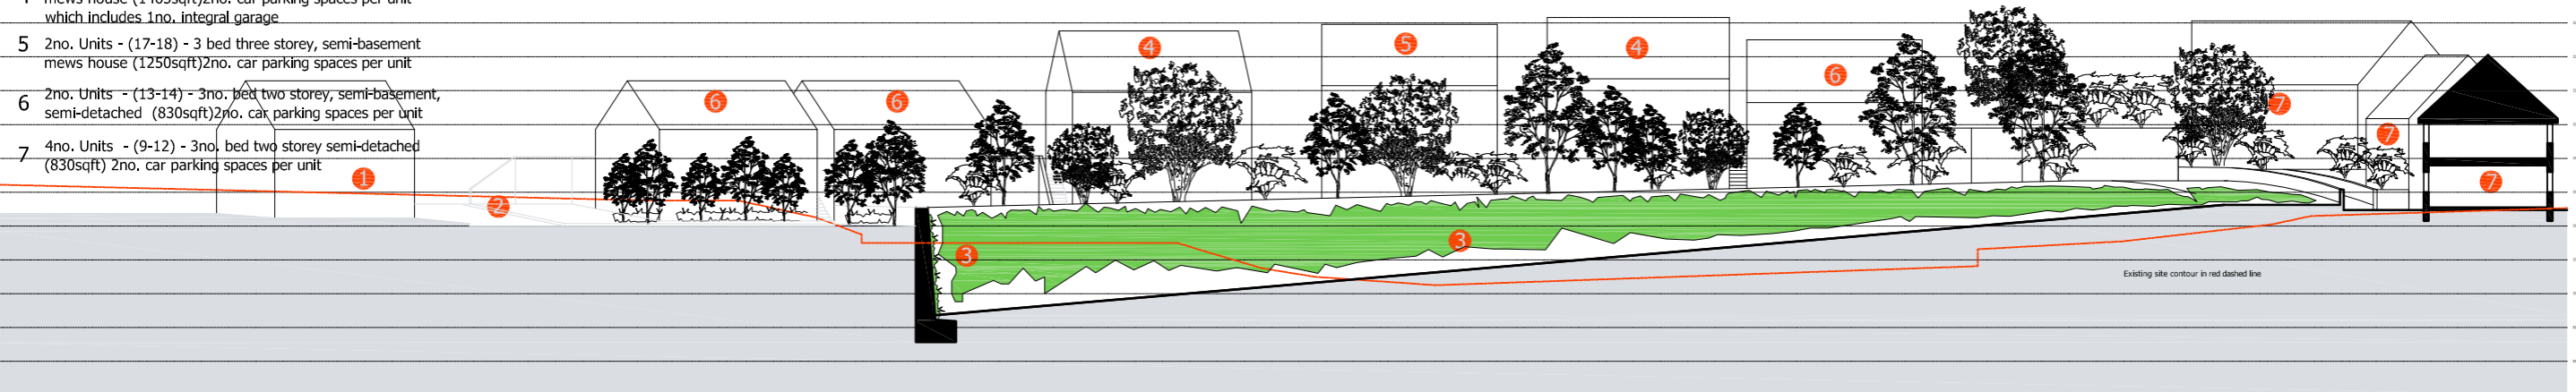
4 mews house (1405sqft)2no. car parking spaces per unit which includes 1no. integral garage

5 2no. Units - (17-18) - 3 bed three storey, semi-basement mews house (1250sqft)2no. car parking spaces per unit

6 2no. Units - (13-14) - 3no. bed two storey, semi-basement, semi-detached (830sqft)2no. car parking spaces per unit

7 4no. Units - (9-12) - 3no. bed two storey semi-detached (830sqft) 2no. car parking spaces per unit

1
2
6
6
4
5
4
6
7
7
7
3
3

Existing site contour in red dashed line